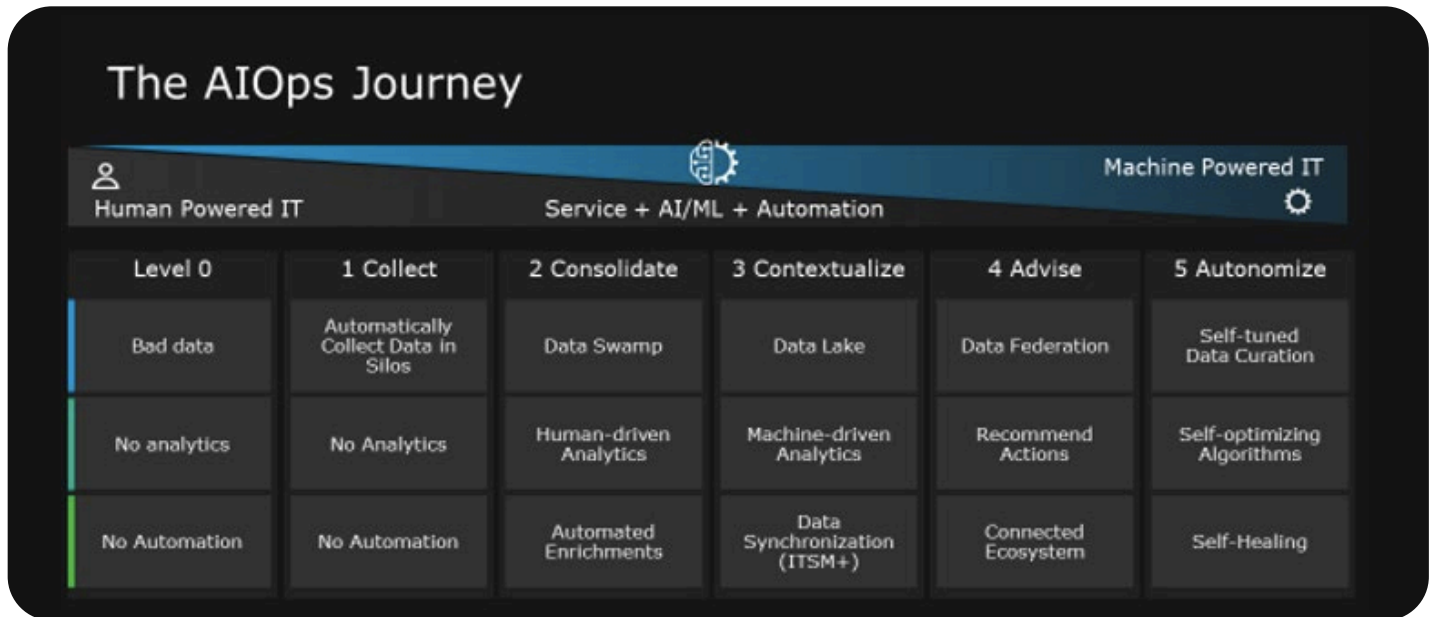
The AIOps Journey

Human Powered IT

Service + AI/ML + Automation

Machine Powered IT

| Level 0 | 1 Collect | 2 Consolidate | 3 Contextualize | 4 Advise | 5 Autonomize |
|---|---|---|---|---|---|
| Bad data | Automatically Collect Data in Silos | Data Swamp | Data Lake | Data Federation | Self-tuned Data Curation |
| No analytics | No Analytics | Human-driven Analytics | Machine-driven Analytics | Recommend Actions | Self-optimizing Algorithms |
| No Automation | No Automation | Automated Enrichments | Data Synchronization (ITSM+) | Connected Ecosystem | Self-Healing |